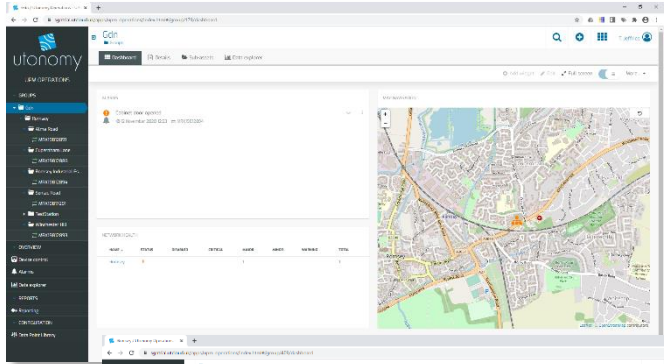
utonomy

UFM OPERATIONS

GROUPS

Cdn

Romsey

Alma Road

Cupernham Lane

Romsey Industrial Pa

Sandy Road

Test Station

OVERVIEW

Device control

Alarms

Data explorer

REPORTS

Reporting

CONFIGURATION

Data Point Library

Cdn

Dashboard

Details

Sub-assets

Data explorer

Full screen

Collect data request

8 November 2020 12:23

NETWORK HEALTH

NAME

STATUS

Romsey

Leaflet | © OpenStreetMap contributors